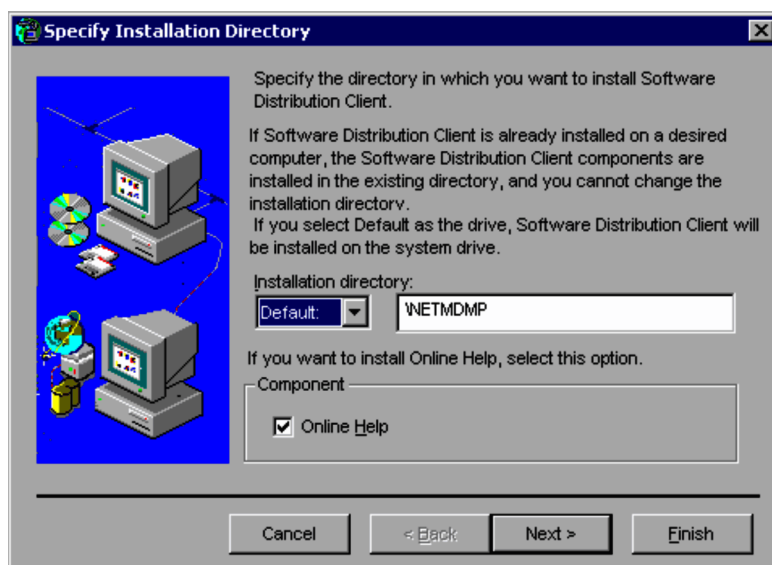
Specify Installation Directory

Specify the directory in which you want to install Software Distribution Client.

If Software Distribution Client is already installed on a desired computer, the Software Distribution Client components are installed in the existing directory, and you cannot change the installation directory.
If you select Default as the drive, Software Distribution Client will be installed on the system drive.

Installation directory:

Default:

\NETMDMP

If you want to install Online Help, select this option.

Component

Online Help

Cancel

< Back

Next >

Finish